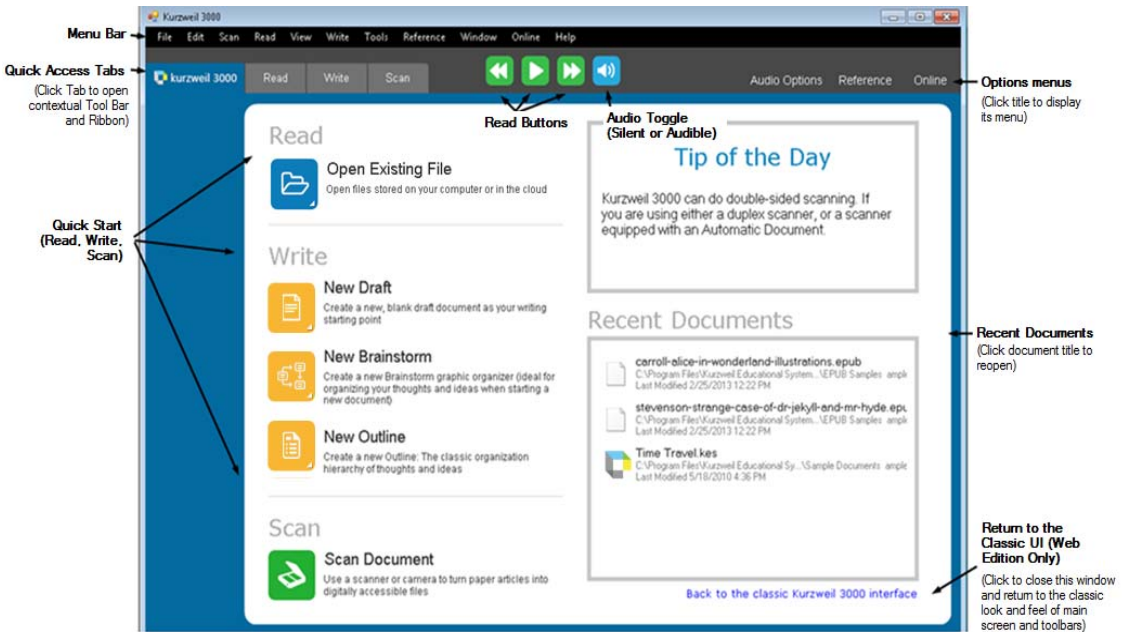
Kurzweil 3000

Menu Bar

File Edit Scan Read View Write Tools Reference Window Online Help

Quick Access Tabs
(Click Tab to open contextual Tool Bar and Ribbon)

kurzweil 3000 Read Write Scan

Audio Options Reference Online

Options menus
(Click title to display its menu)

Read Buttons

Audio Toggle
(Silent or Audible)

Read

Open Existing File
Open files stored on your computer or in the cloud

Quick Start
(Read, Write, Scan)

Write

New Draft
Create a new, blank draft document as your writing starting point

New Brainstorm
Create a new Brainstorm graphic organizer (ideal for organizing your thoughts and ideas when starting a new document)

New Outline
Create a new Outline: The classic organization hierarchy of thoughts and ideas

Scan

Scan Document
Use a scanner or camera to turn paper articles into digitally accessible files

Tip of the Day

Kurzweil 3000 can do double-sided scanning. If you are using either a duplex scanner, or a scanner equipped with an Automatic Document.

Recent Documents

carroll-alice-in-wonderland-illustrations.epub
C:\Program Files\Kurzweil Educational System...\EPUB Samples ample
Last Modified 2/25/2013 12:22 PM

stevenson-strange-case-of-dr-jekyll-and-mr-hyde.epu
C:\Program Files\Kurzweil Educational System...\EPUB Samples ample
Last Modified 2/25/2013 12:22 PM

Time Travel.kes
C:\Program Files\Kurzweil Educational Sy...\Sample Documents ample
Last Modified 5/18/2010 4:36 PM

Recent Documents
(Click document title to reopen)

Back to the classic Kurzweil 3000 interface

Return to the Classic UI (Web Edition Only)
(Click to close this window and return to the classic look and feel of main screen and toolbars)